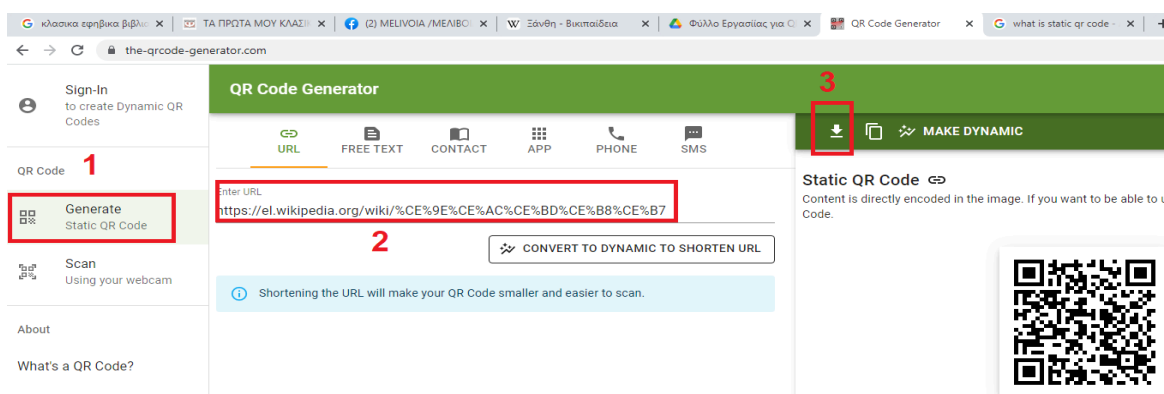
G κλασικα εφηβικα βιβλι | ΤΑ ΠΡΩΤΑ ΜΟΥ ΚΛΑΣΙ | (2) MELIVOIA /ΜΕΛΙΒΟΙ | W Ξάνθη - Βικιπαίδεια | Φύλλο Εργασίας για Ο | QR Code Generator | G what is static qr code - | +

the-qrcode-generator.com

Sign-In
to create Dynamic QR Codes

QR Code 1

Generate
Static QR Code

Scan
Using your webcam

About

What's a QR Code?

QR Code Generator

URL FREE TEXT CONTACT APP PHONE SMS

Enter URL
https://el.wikipedia.org/wiki/%CE%9E%CE%AC%CE%BD%CE%B8%CE%B7

2

CONVERT TO DYNAMIC TO SHORTEN URL

Shortening the URL will make your QR Code smaller and easier to scan.

3

MAKE DYNAMIC

Static QR Code

Content is directly encoded in the image. If you want to be able to u Code.